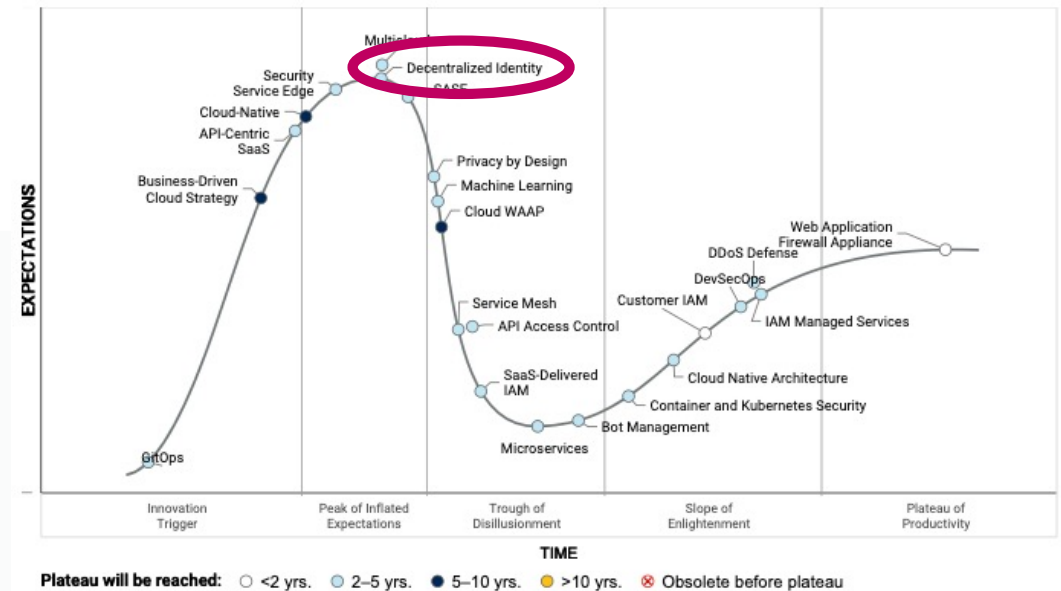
Multicl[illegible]

Decentralized Identity

Security Service Edge

SASE

Cloud-Native

API-Centric SaaS

Business-Driven Cloud Strategy

Privacy by Design

Machine Learning

Cloud WAAP

Service Mesh

API Access Control

SaaS-Delivered IAM

Microservices

Bot Management

Container and Kubernetes Security

Cloud Native Architecture

Customer IAM

DevSecOps

DDoS Defense

IAM Managed Services

Web Application Firewall Appliance

GitOps

EXPECTATIONS

Innovation Trigger

Peak of Inflated Expectations

Trough of Disillusionment

Slope of Enlightenment

Plateau of Productivity

TIME

Plateau will be reached: <2 yrs. 2–5 yrs. 5–10 yrs. >10 yrs. Obsolete before plateau